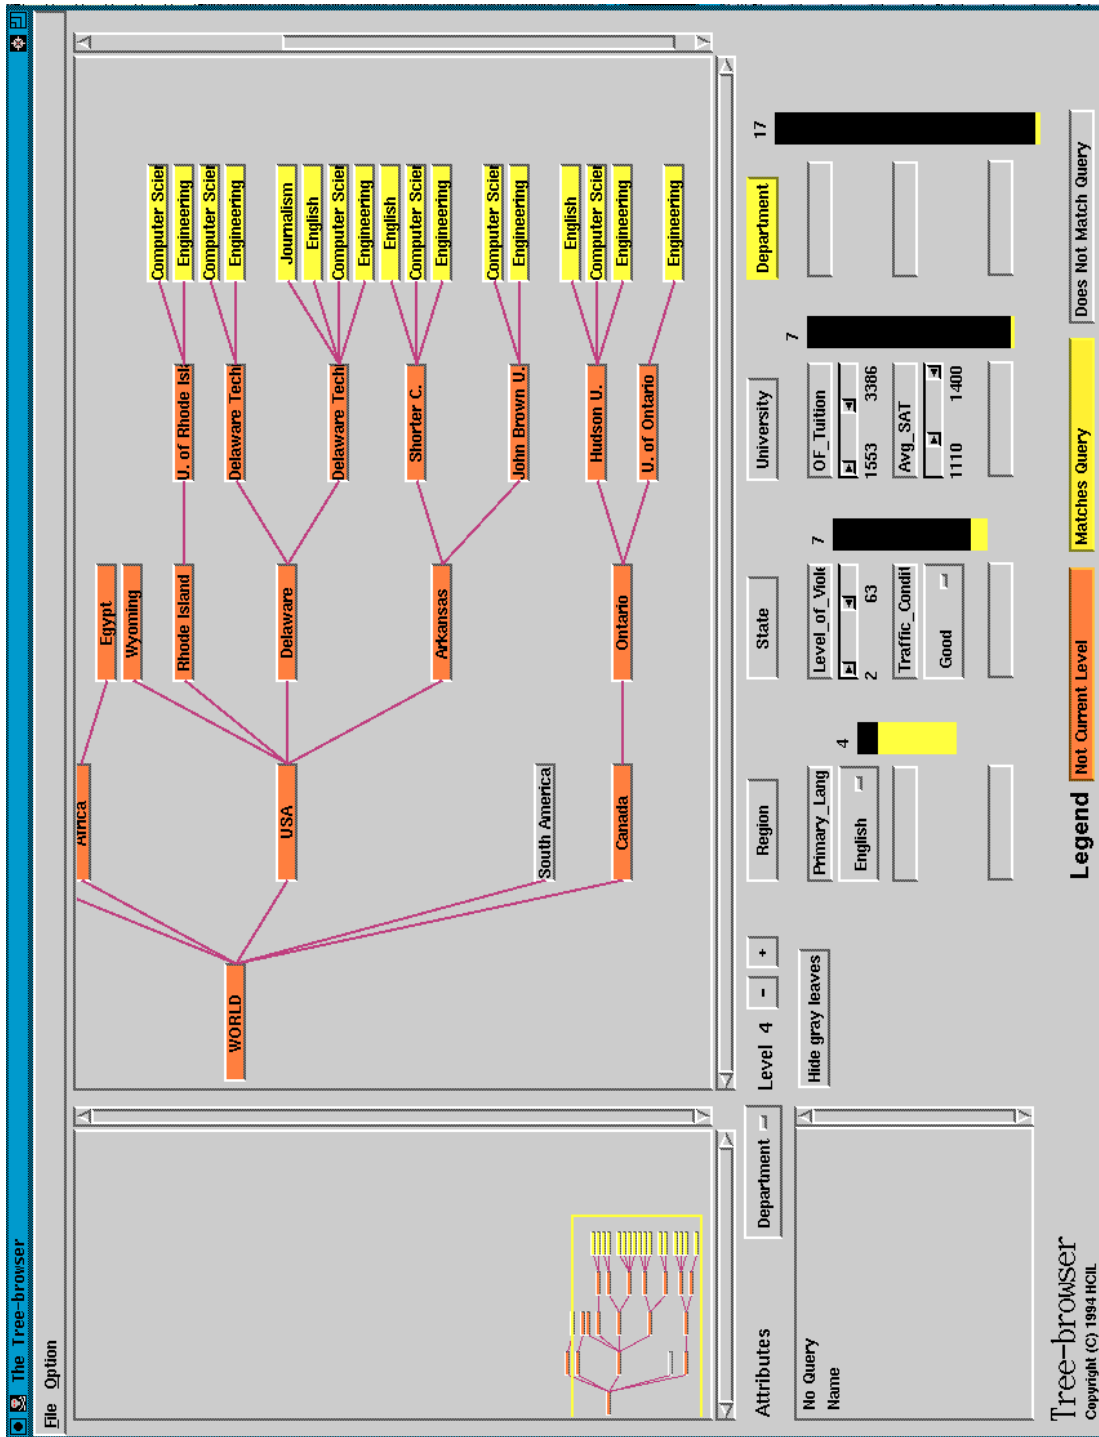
The Tree-browser

File Option

WORLD

Africa
USA
South America
Canada

Egypt
Wyoming
Rhode Island
Delaware
Arkansas
Ontario

U. of Rhode Isl
Delaware Tech
Delaware Tech
Shorter C.
John Brown U.
Hudson U.
U. of Ontario

Computer Scie
Engineering
Computer Scie
Engineering
Journalism
English
Computer Scie
Engineering
English
Computer Scie
Engineering
Computer Scie
Engineering
English
Computer Scie
Engineering
Engineering

Level 4 - +

Hide gray leaves

Region
State
University
Department

Primary_Lang
English
4

Level_of_Viole
2 63
Traffic_Condi
Good
7

OF_Tuition
1553 3386
Avg_SAT
1110 1400
7

17

Attributes
Department

No Query
Name

Legend
Not Current Level
Matches Query
Does Not Match Query

Tree-browser
Copyright (C) 1994 HCIL